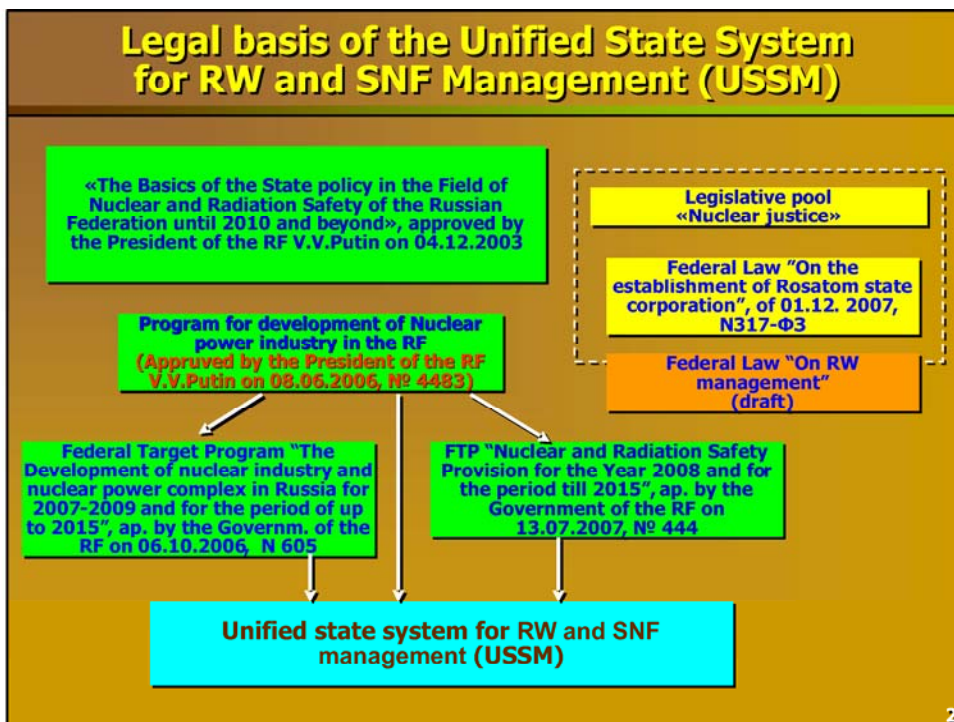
Legal basis of the Unified State System for RW and SNF Management (USSM)

«The Basics of the State policy in the Field of Nuclear and Radiation Safety of the Russian Federation until 2010 and beyond», approved by the President of the RF V.V.Putin on 04.12.2003

Legislative pool «Nuclear justice»

Federal Law "On the establishment of Rosatom state corporation", of 01.12. 2007, N317-ФЗ

Program for development of Nuclear power industry in the RF (Appruved by the President of the RF V.V.Putin on 08.06.2006, № 4483)

Federal Law "On RW management" (draft)

Federal Target Program "The Development of nuclear industry and nuclear power complex in Russia for 2007-2009 and for the period of up to 2015", ap. by the Governm. of the RF on 06.10.2006, N 605

FTP "Nuclear and Radiation Safety Provision for the Year 2008 and for the period till 2015", ap. by the Government of the RF on 13.07.2007, № 444

Unified state system for RW and SNF management (USSM)

2